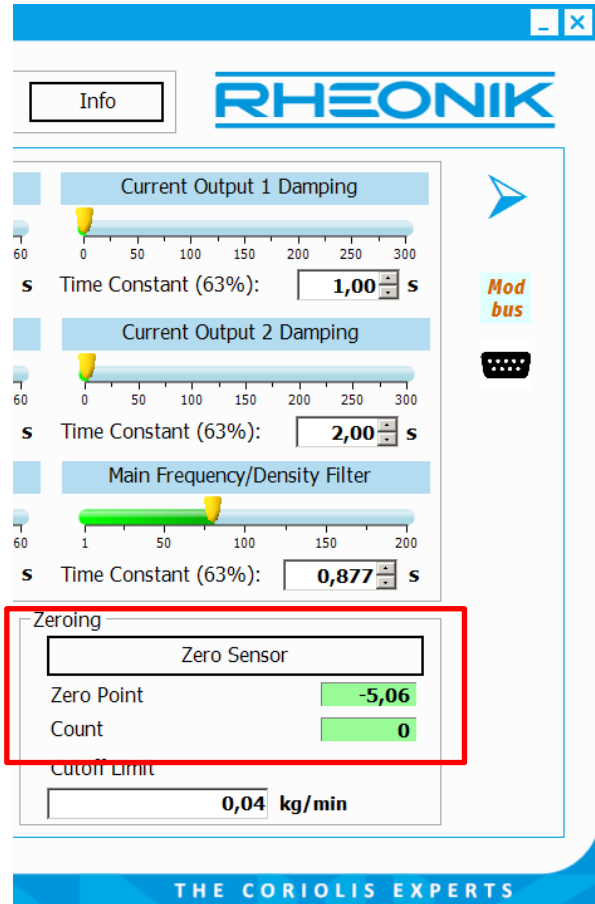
_ X

Info

RHEONIK

Current Output 1 Damping

60 0 50 100 150 200 250 300

s Time Constant (63%): 1,00 s

Current Output 2 Damping

60 0 50 100 150 200 250 300

s Time Constant (63%): 2,00 s

Main Frequency/Density Filter

60 1 50 100 150 200

s Time Constant (63%): 0,877 s

Mod bus

Zeroing

Zero Sensor

Zero Point -5,06

Count 0

Cutoff Limit

0,04 kg/min

THE CORIOLIS EXPERTS